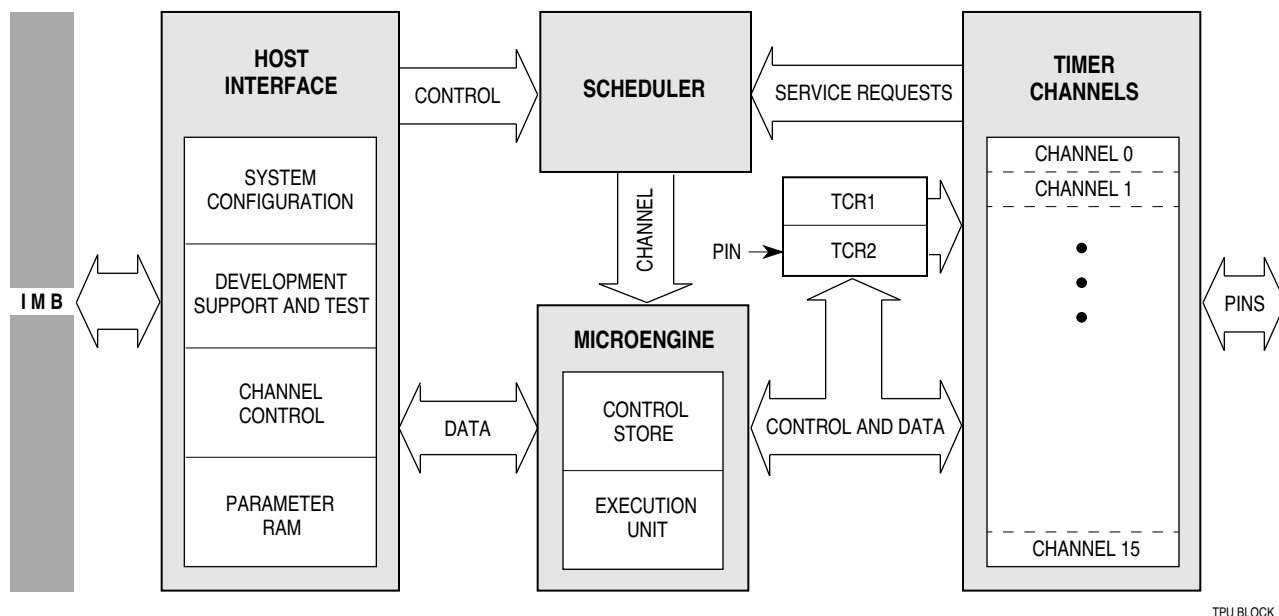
HOST INTERFACE

SYSTEM CONFIGURATION

DEVELOPMENT SUPPORT AND TEST

CHANNEL CONTROL

PARAMETER RAM

IMB

CONTROL

SCHEDULER

SERVICE REQUESTS

TIMER CHANNELS

CHANNEL 0

CHANNEL 1

CHANNEL 15

CHANNEL

TCR1

TCR2

PIN

PINS

DATA

MICROENGINE

CONTROL STORE

EXECUTION UNIT

CONTROL AND DATA

TPU BLOCK